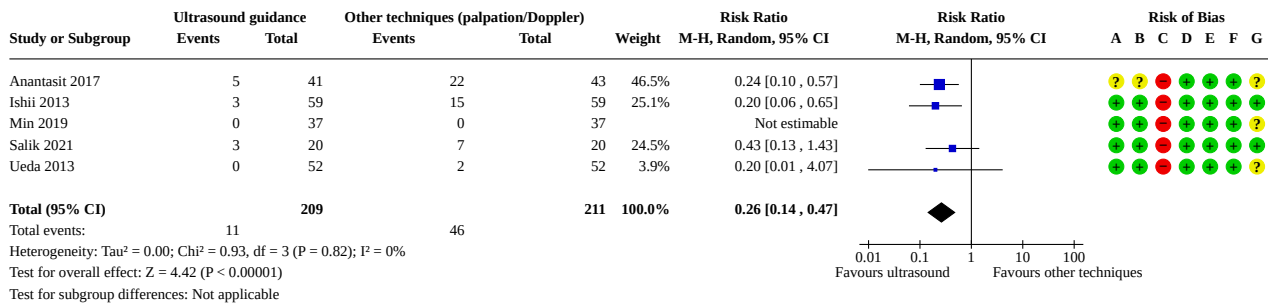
| Study or Subgroup | Ultrasound guidance Events | Ultrasound guidance Total | Other techniques (palpation/Doppler) Events | Other techniques (palpation/Doppler) Total | Weight | Risk Ratio M-H, Random, 95% CI | Risk of Bias A B C D E F G |
|---|---|---|---|---|---|---|---|
| Anantasit 2017 | 5 | 41 | 22 | 43 | 46.5% | 0.24 [0.10 , 0.57] | ? ? − + + + ? |
| Ishii 2013 | 3 | 59 | 15 | 59 | 25.1% | 0.20 [0.06 , 0.65] | + + − + + + + |
| Min 2019 | 0 | 37 | 0 | 37 | | Not estimable | + + − + + + ? |
| Salik 2021 | 3 | 20 | 7 | 20 | 24.5% | 0.43 [0.13 , 1.43] | + + − + + + + |
| Ueda 2013 | 0 | 52 | 2 | 52 | 3.9% | 0.20 [0.01 , 4.07] | + + − + + + ? |
| **Total (95% CI)** | | **209** | | **211** | **100.0%** | **0.26 [0.14 , 0.47]** | |
| Total events: | 11 | | 46 | | | | |

Risk Ratio
M-H, Random, 95% CI

Heterogeneity: Tau² = 0.00; Chi² = 0.93, df = 3 (P = 0.82); I² = 0%
Test for overall effect: Z = 4.42 (P < 0.00001)
Test for subgroup differences: Not applicable

0.01 0.1 1 10 100
Favours ultrasound Favours other techniques